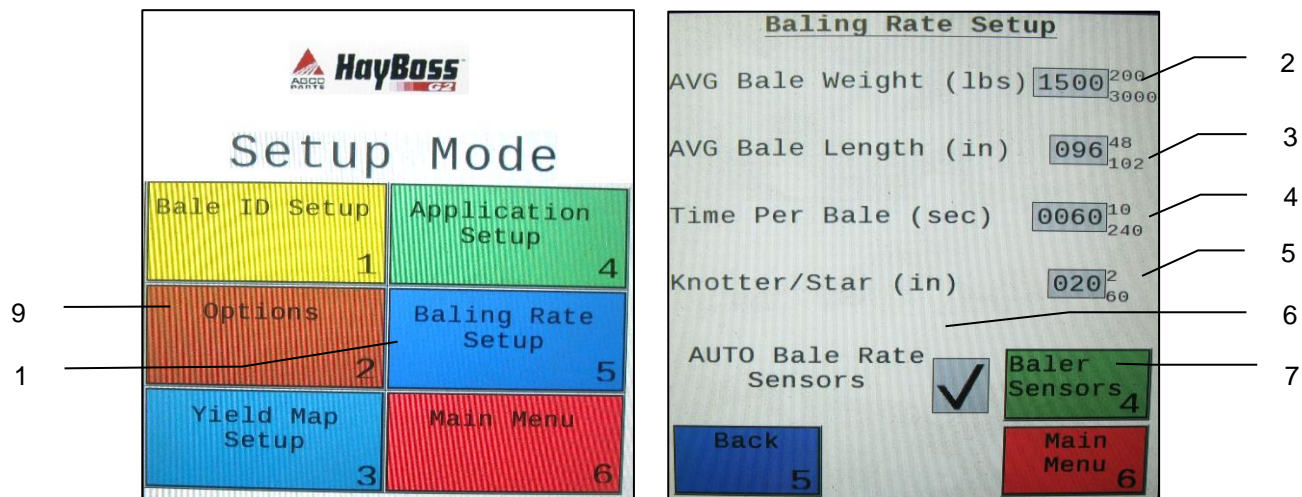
AGCO PARTS HayBoss G2

Setup Mode

Bale ID Setup 1

Application Setup 4

Options 2

Baling Rate Setup 5

Yield Map Setup 3

Main Menu 6

9

1

Baling Rate Setup

AVG Bale Weight (lbs) 1500 200 3000

AVG Bale Length (in) 096 48 102

Time Per Bale (sec) 0060 10 240

Knotter/Star (in) 020 2 60

AUTO Bale Rate Sensors

Baler Sensors 4

Back 5

Main Menu 6

2

3

4

5

6

7